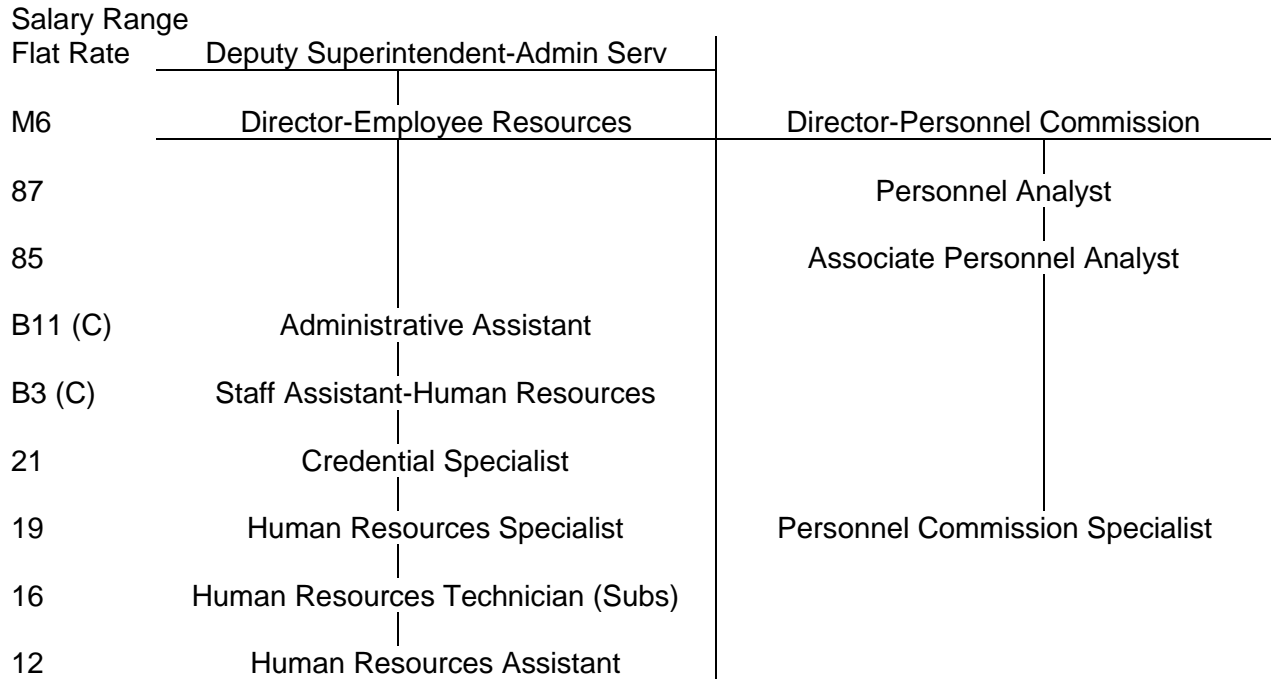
Salary Range

Flat Rate Deputy Superintendent-Admin Serv

M6 Director-Employee Resources Director-Personnel Commission

87 Personnel Analyst

85 Associate Personnel Analyst

B11 (C) Administrative Assistant

B3 (C) Staff Assistant-Human Resources

21 Credential Specialist

19 Human Resources Specialist Personnel Commission Specialist

16 Human Resources Technician (Subs)

12 Human Resources Assistant